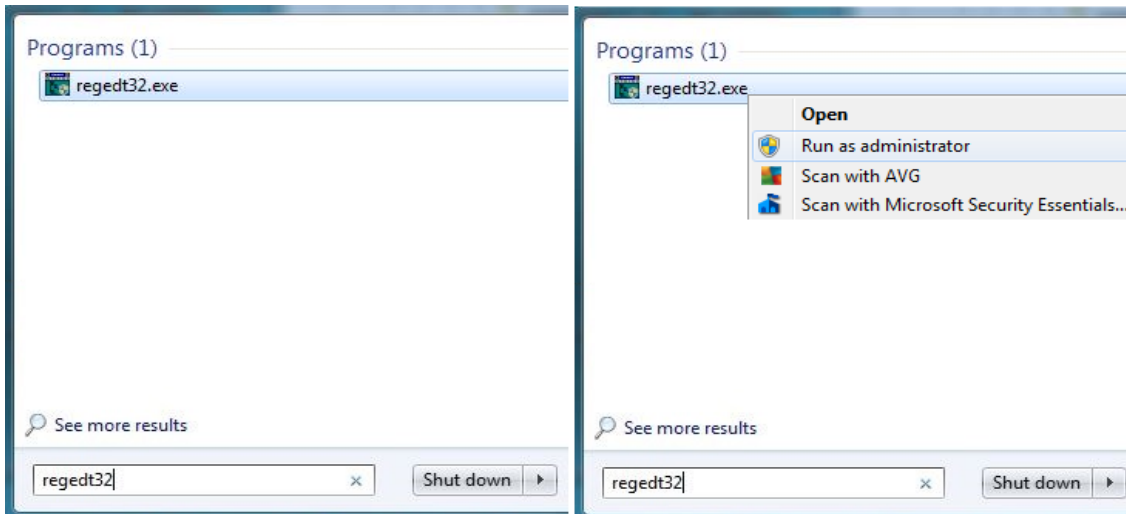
Programs (1)

regedt32.exe

See more results

regedt32

Shut down

Programs (1)

regedt32.exe

Open

Run as administrator

Scan with AVG

Scan with Microsoft Security Essentials...

See more results

regedt32

Shut down